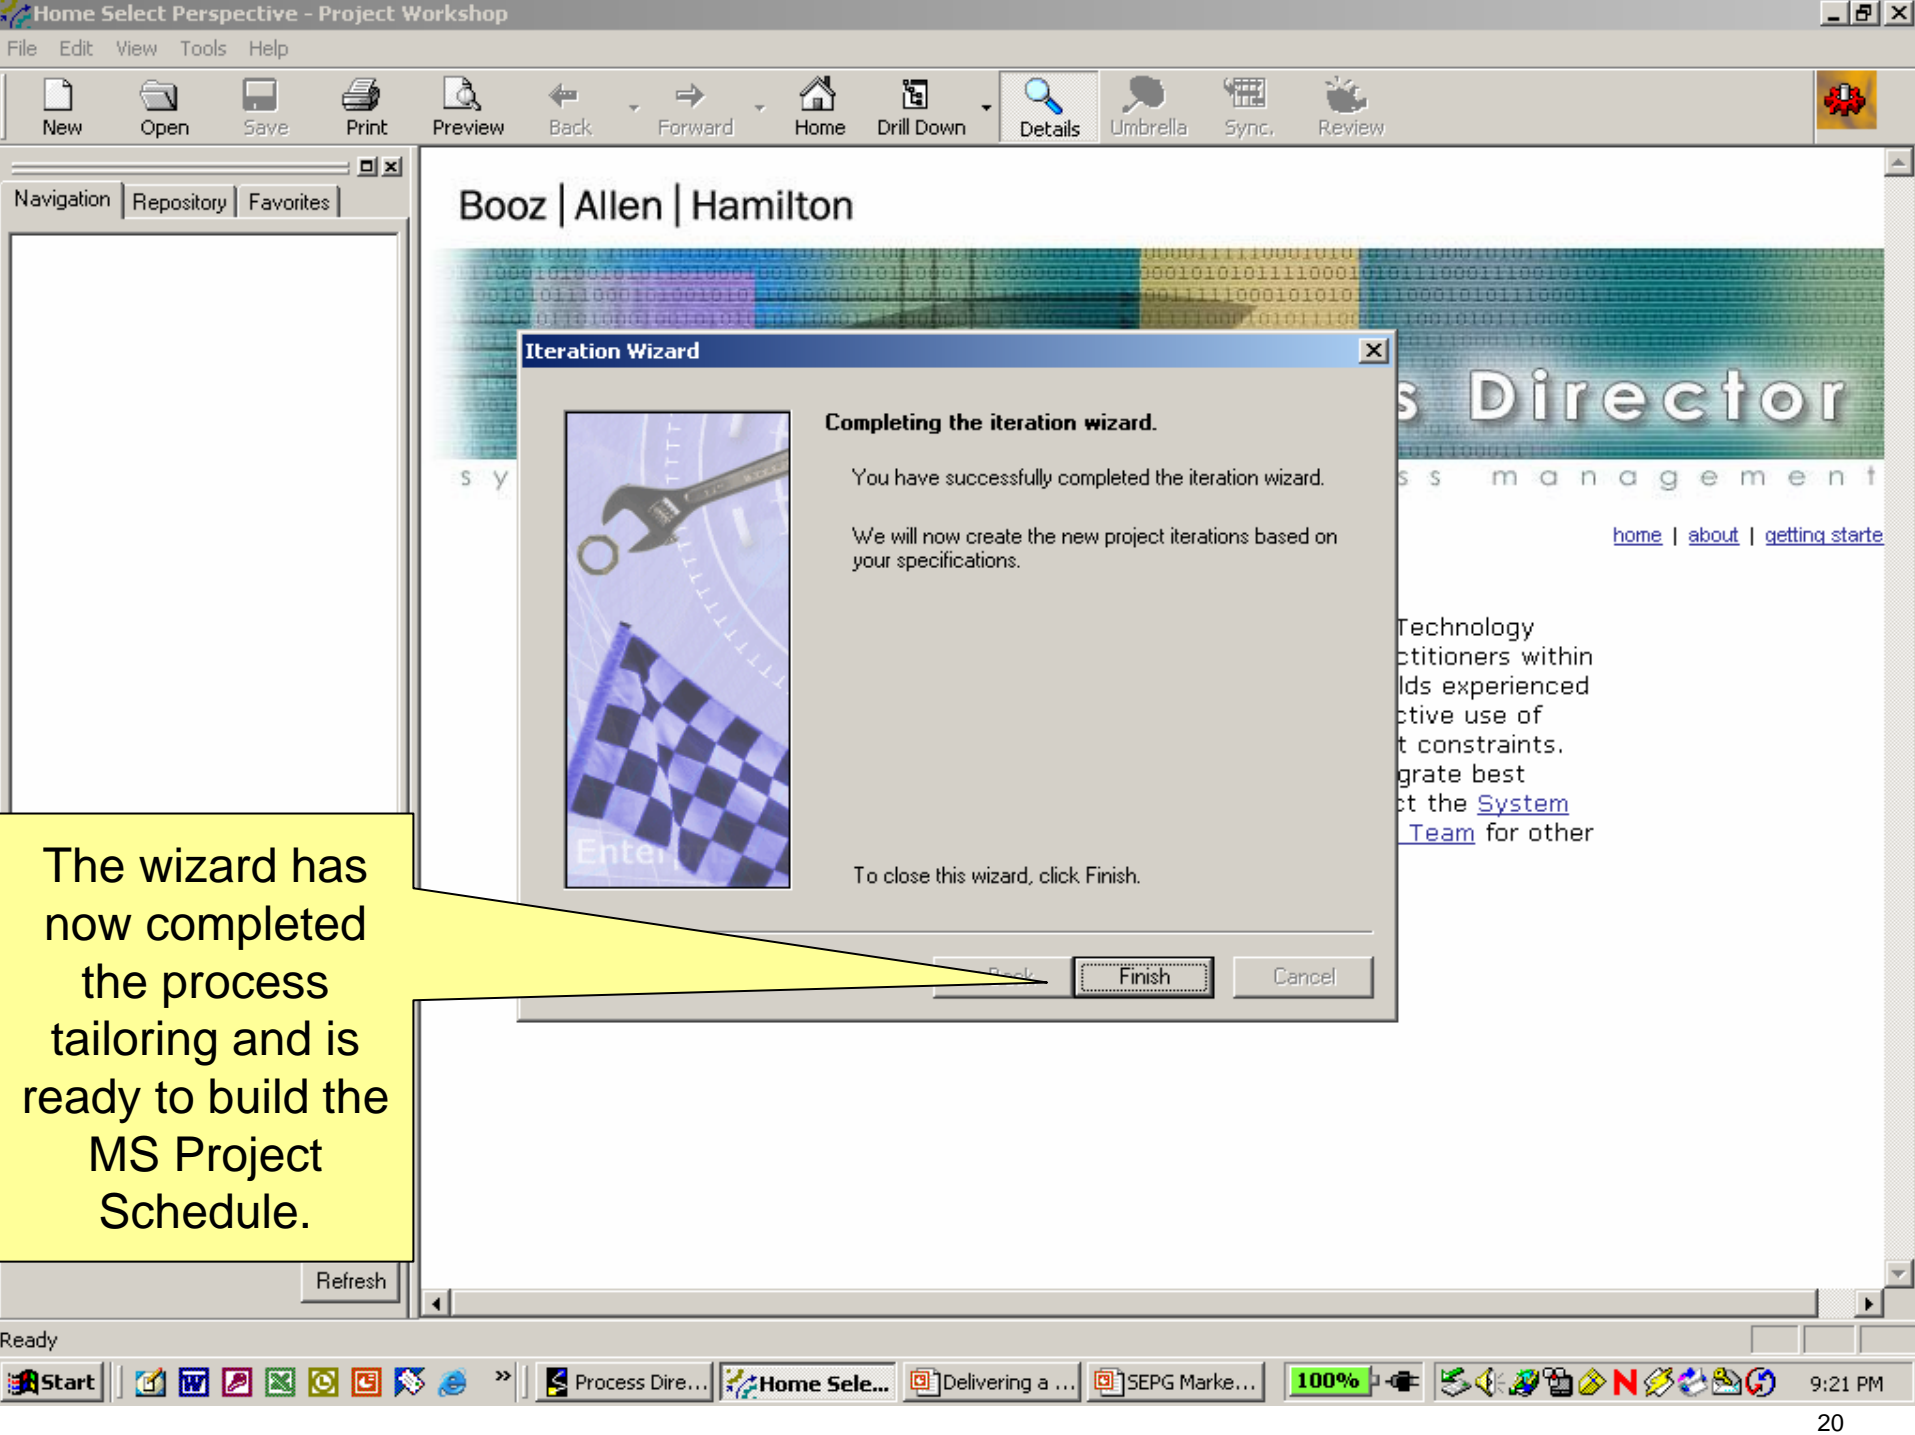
Home Select Perspective - Project Workshop

File Edit View Tools Help

New Open Save Print Preview Back Forward Home Drill Down Details Umbrella Sync. Review

Navigation Repository Favorites

Booz | Allen | Hamilton

s Director

s y s s m a n a g e m e n t

home | about | getting starte

Technology
ctitioners within
lds experienced
ctive use of
t constraints.
grate best
t the System
Team for other

Iteration Wizard

Completing the iteration wizard.

You have successfully completed the iteration wizard.

We will now create the new project iterations based on your specifications.

To close this wizard, click Finish.

Back Finish Cancel

The wizard has now completed the process tailoring and is ready to build the MS Project Schedule.

Refresh

Ready

Start Process Dire... Home Sele... Delivering a ... SEPG Marke... 100% 9:21 PM

20